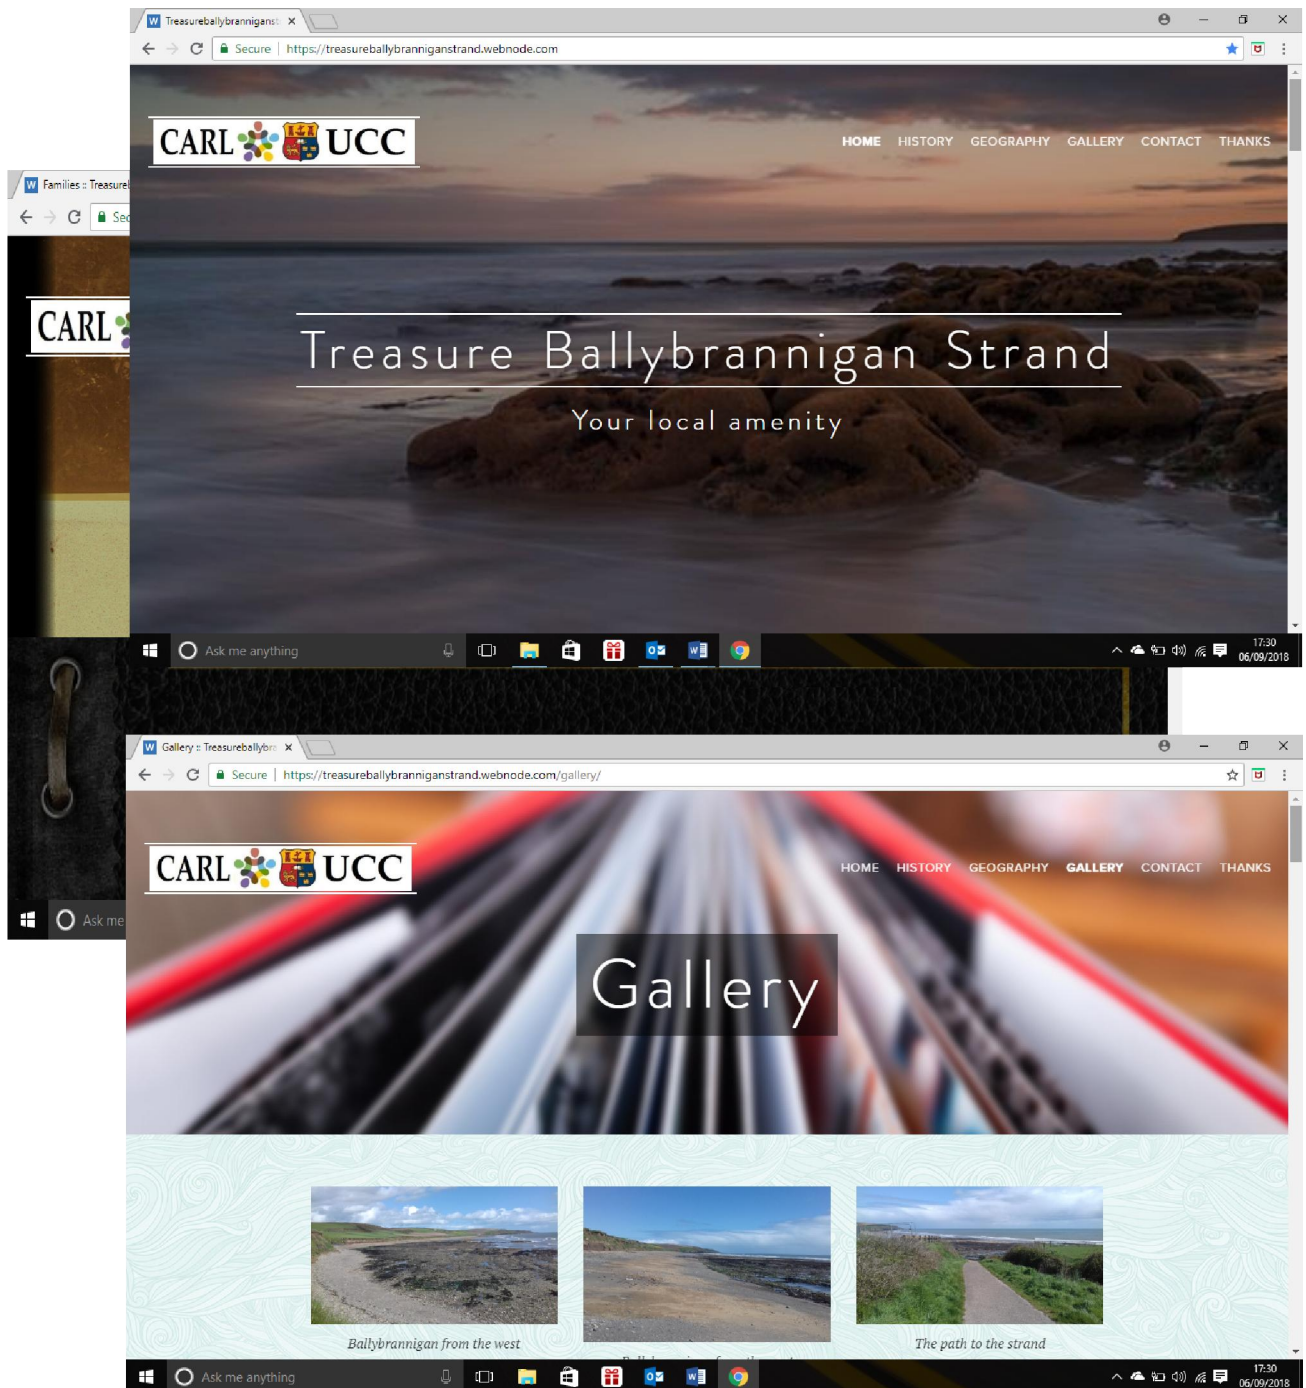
Treasureballybrannigans ×

Secure | https://treasureballybranniganstrand.webnode.com

CARL UCC

HOME HISTORY GEOGRAPHY GALLERY CONTACT THANKS

Treasure Ballybrannigan Strand

Your local amenity

Ask me anything

17:30
06/09/2018

Families :: Treasure

Sec

CARL

Ask me

Gallery :: Treasureballybr ×

Secure | https://treasureballybranniganstrand.webnode.com/gallery/

CARL UCC

HOME HISTORY GEOGRAPHY GALLERY CONTACT THANKS

Gallery

Ballybrannigan from the west

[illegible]

The path to the strand

Ask me anything

17:30
06/09/2018